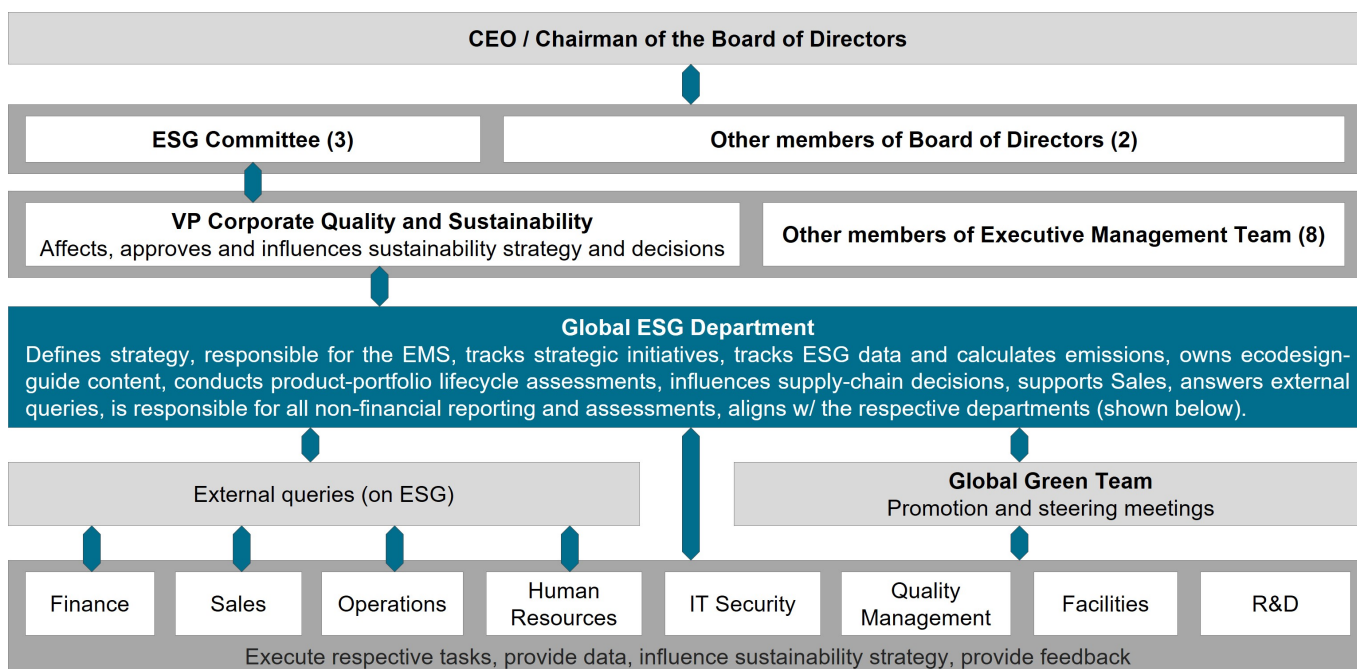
CEO / Chairman of the Board of Directors

ESG Committee (3)

Other members of Board of Directors (2)

VP Corporate Quality and Sustainability
Affects, approves and influences sustainability strategy and decisions

Other members of Executive Management Team (8)

Global ESG Department
Defines strategy, responsible for the EMS, tracks strategic initiatives, tracks ESG data and calculates emissions, owns ecodesign-guide content, conducts product-portfolio lifecycle assessments, influences supply-chain decisions, supports Sales, answers external queries, is responsible for all non-financial reporting and assessments, aligns w/ the respective departments (shown below).

External queries (on ESG)

Global Green Team
Promotion and steering meetings

Finance

Sales

Operations

Human Resources

IT Security

Quality Management

Facilities

R&D

Execute respective tasks, provide data, influence sustainability strategy, provide feedback